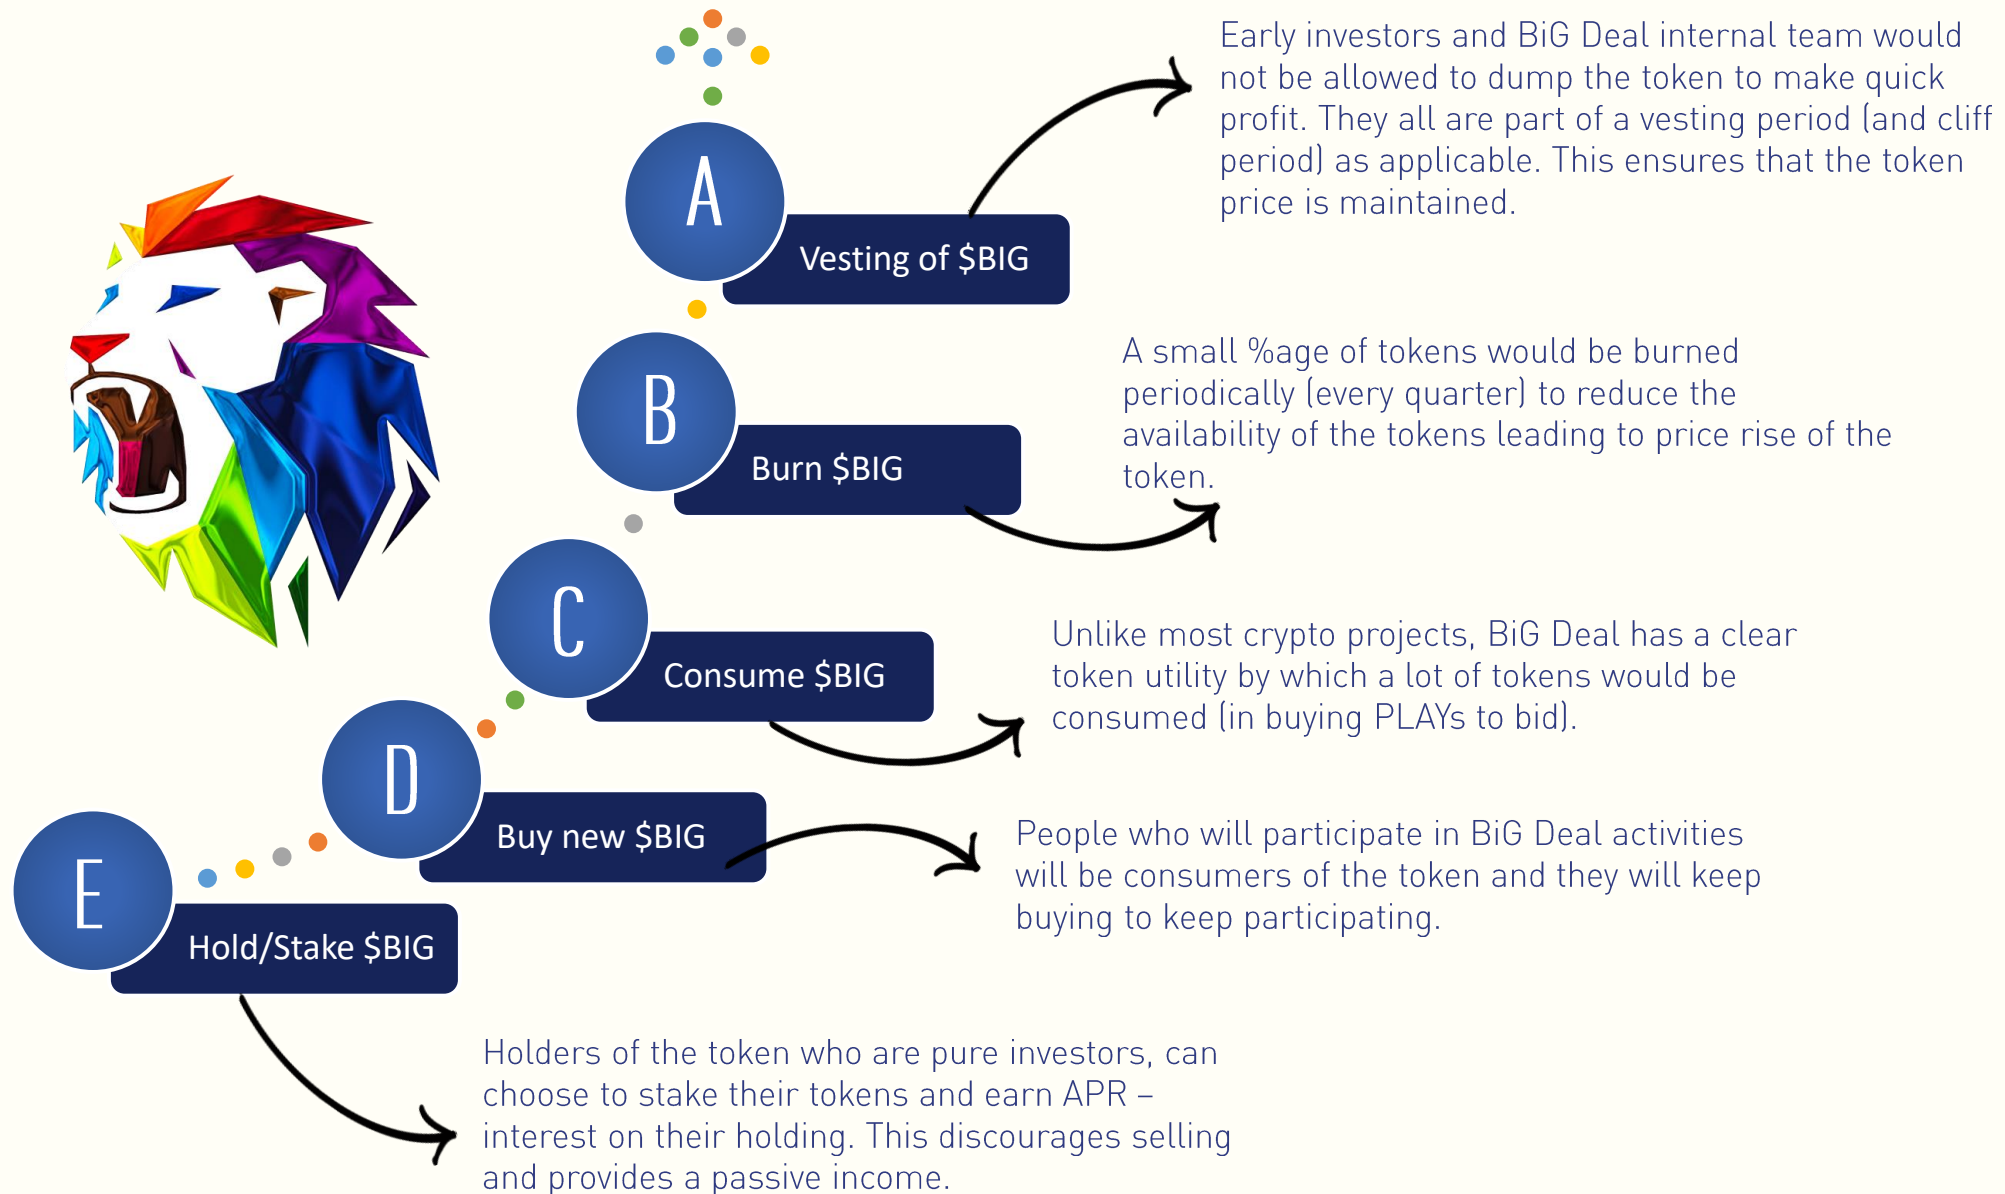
A

Vesting of $BIG

Early investors and BiG Deal internal team would not be allowed to dump the token to make quick profit. They all are part of a vesting period (and cliff period) as applicable. This ensures that the token price is maintained.

B

Burn $BIG

A small %age of tokens would be burned periodically (every quarter) to reduce the availability of the tokens leading to price rise of the token.

C

Consume $BIG

Unlike most crypto projects, BiG Deal has a clear token utility by which a lot of tokens would be consumed (in buying PLAYs to bid).

D

Buy new $BIG

People who will participate in BiG Deal activities will be consumers of the token and they will keep buying to keep participating.

E

Hold/Stake $BIG

Holders of the token who are pure investors, can choose to stake their tokens and earn APR – interest on their holding. This discourages selling and provides a passive income.